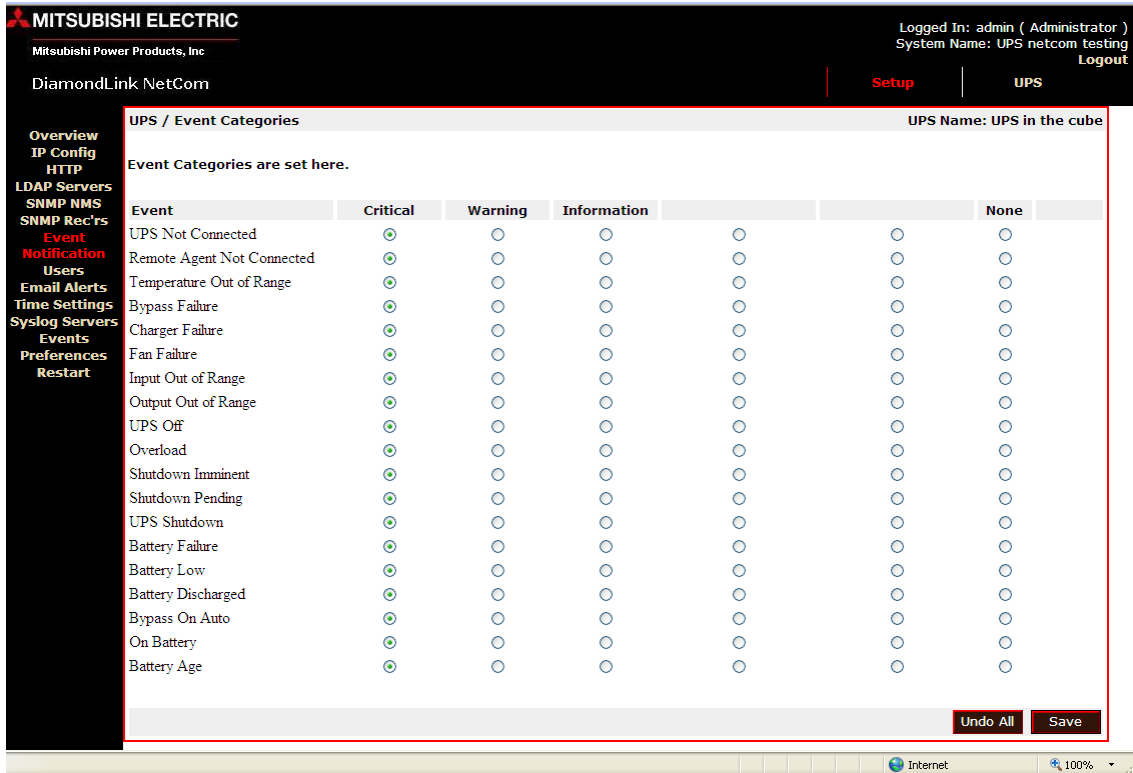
MITSUBISHI ELECTRIC
Mitsubishi Power Products, Inc

Logged In: admin ( Administrator )
System Name: UPS netcom testing
Logout

DiamondLink NetCom

Setup
UPS

Overview
IP Config
HTTP
LDAP Servers
SNMP NMS
SNMP Rec'rs
Event Notification
Users
Email Alerts
Time Settings
Syslog Servers
Events
Preferences
Restart

UPS / Event Categories
UPS Name: UPS in the cube

Event Categories are set here.

| Event | Critical | Warning | Information | | | None |
|---|---|---|---|---|---|---|
| UPS Not Connected | | | | | | |
| Remote Agent Not Connected | | | | | | |
| Temperature Out of Range | | | | | | |
| Bypass Failure | | | | | | |
| Charger Failure | | | | | | |
| Fan Failure | | | | | | |
| Input Out of Range | | | | | | |
| Output Out of Range | | | | | | |
| UPS Off | | | | | | |
| Overload | | | | | | |
| Shutdown Imminent | | | | | | |
| Shutdown Pending | | | | | | |
| UPS Shutdown | | | | | | |
| Battery Failure | | | | | | |
| Battery Low | | | | | | |
| Battery Discharged | | | | | | |
| Bypass On Auto | | | | | | |
| On Battery | | | | | | |
| Battery Age | | | | | | |

Undo All
Save

Internet
100%